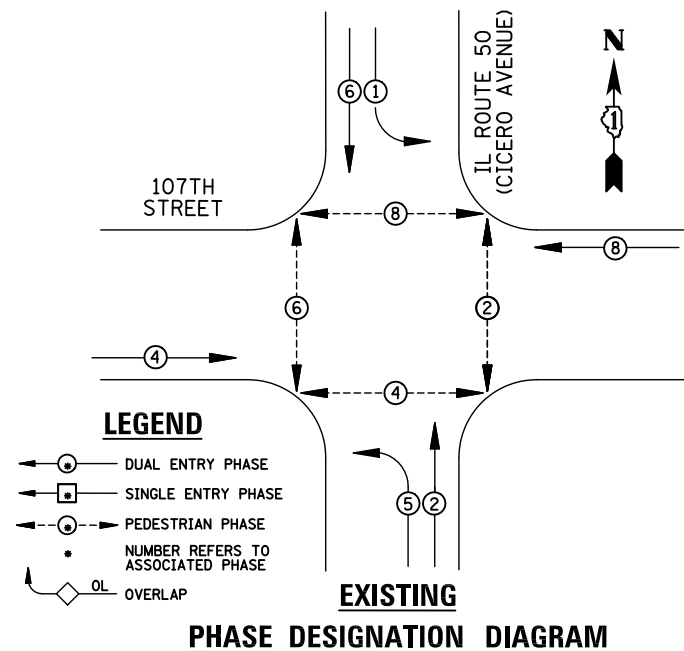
6 1

IL ROUTE 50 (CICERO AVENUE)

N

107TH STREET

8

8

6

2

4

4

LEGEND

* DUAL ENTRY PHASE

* SINGLE ENTRY PHASE

* PEDESTRIAN PHASE

* NUMBER REFERS TO ASSOCIATED PHASE

OL OVERLAP

5 2

EXISTING

PHASE DESIGNATION DIAGRAM